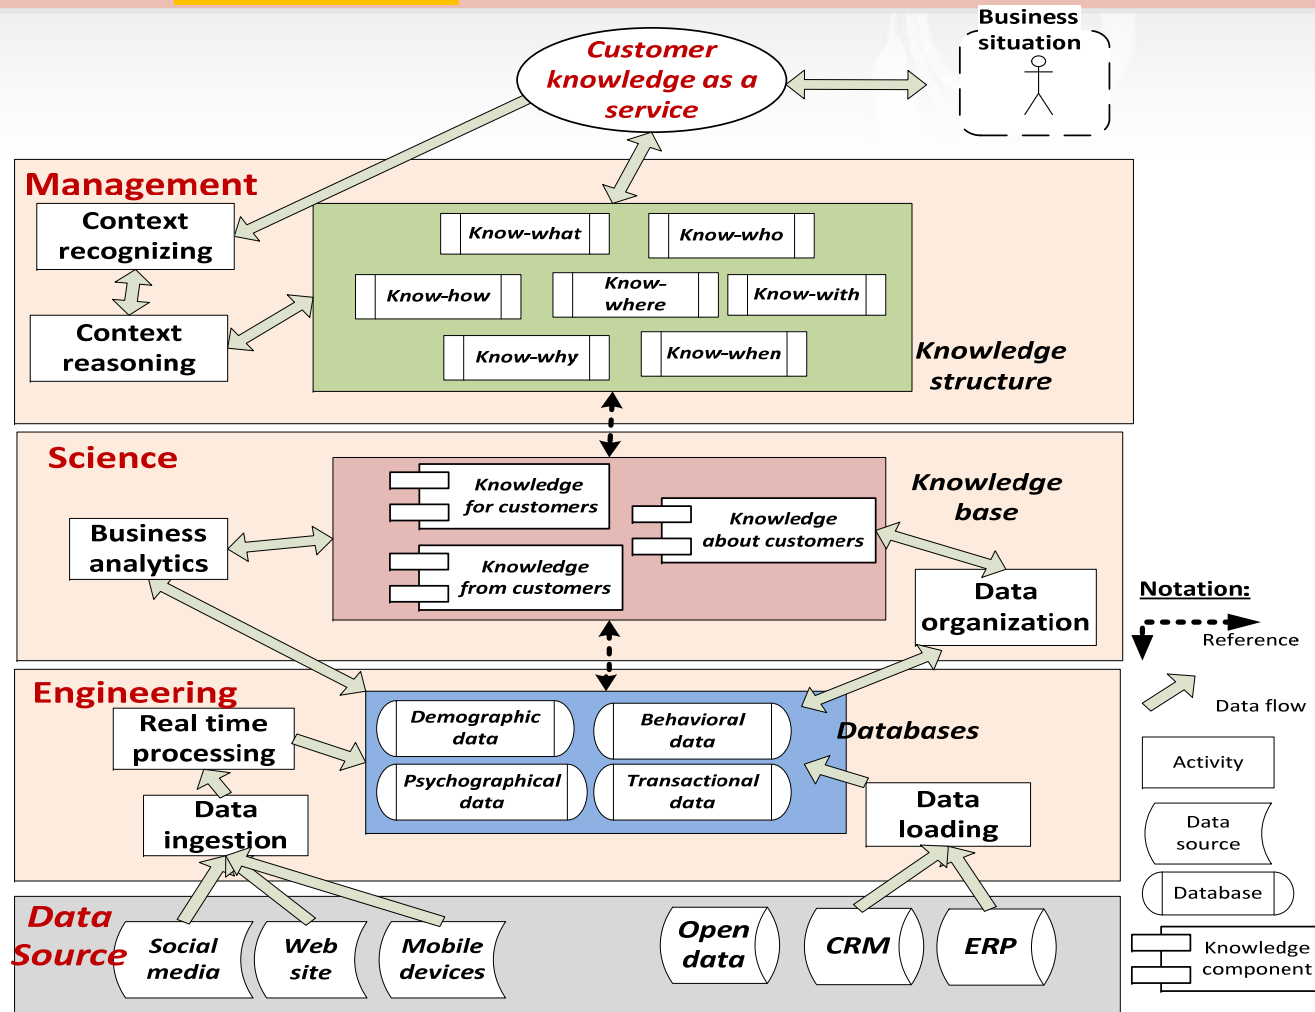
Business situation

Customer knowledge as a service

Management

Context recognizing

Context reasoning

Know-what

Know-who

Know-how

Know-where

Know-with

Know-why

Know-when

Knowledge structure

Science

Business analytics

Knowledge for customers

Knowledge about customers

Knowledge from customers

Knowledge base

Data organization

Notation:

Reference

Data flow

Activity

Data source

Database

Knowledge component

Engineering

Real time processing

Data ingestion

Demographic data

Behavioral data

Psychographical data

Transactional data

Databases

Data loading

Data Source

Social media

Web site

Mobile devices

Open data

CRM

ERP